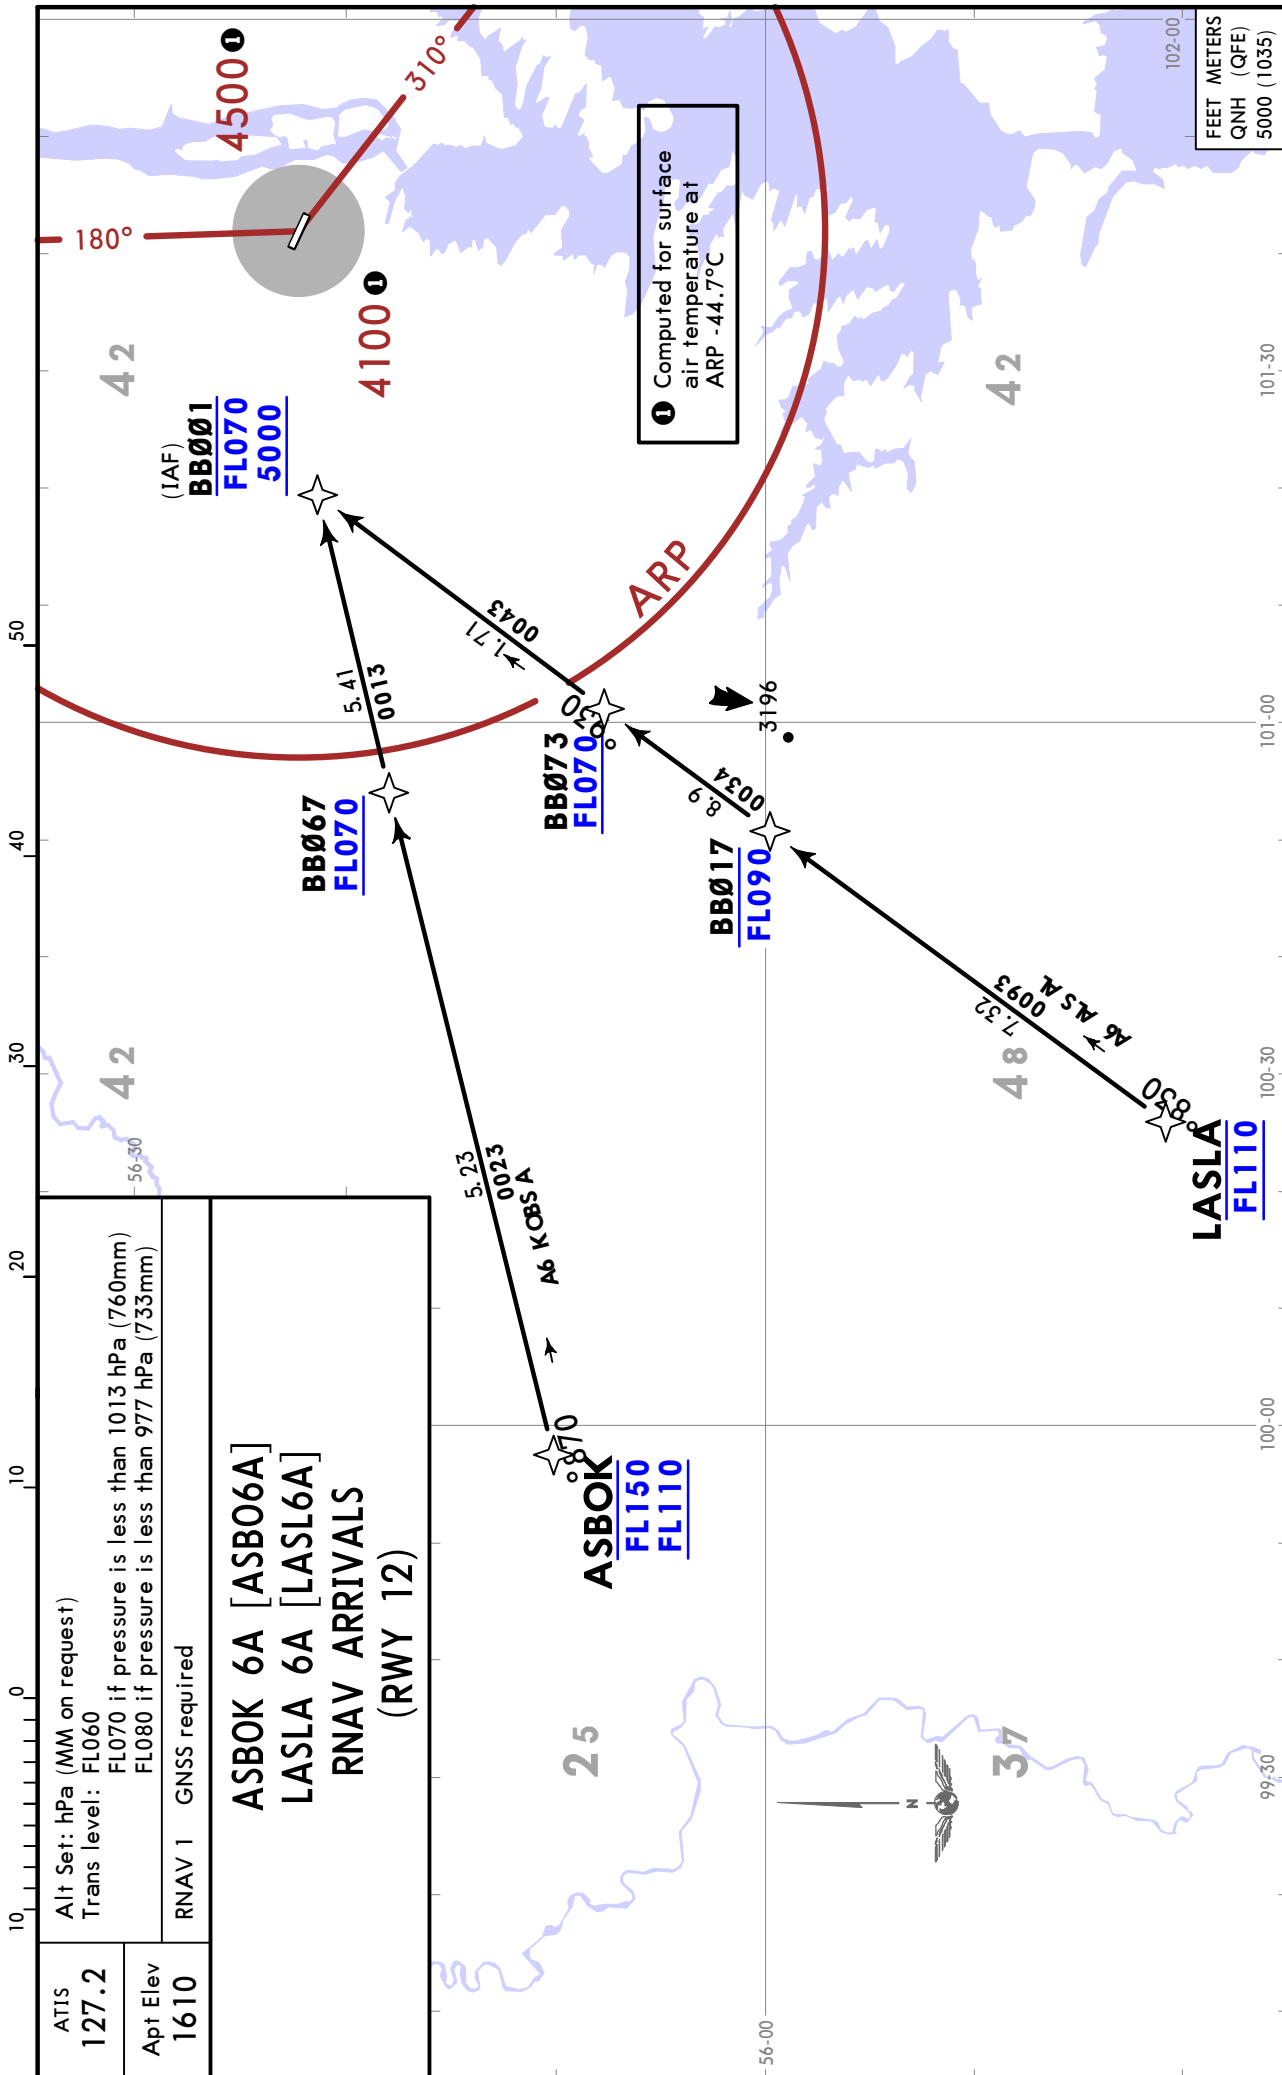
ATIS
127.2

Apt Elev
1610

Alt Set: hPa (MM on request)
Trans level: FL060
FL070 if pressure is less than 1013 hPa (760mm)
FL080 if pressure is less than 977 hPa (733mm)

RNAV 1 GNSS required

ASBOK 6A [ASBO6A]
LASLA 6A [LASL6A]
RNAV ARRIVALS
(RWY 12)

FEET METERS
QNH (QFE)
5000 (1035)

4500 ❶
310°
180°
4100 ❶

❶ Computed for surface air temperature at ARP -44.7°C

ARP

(IAF)
BBØØ1
FL070
5000

BBØ67
FL070

BBØ73
FL070

BBØ17
FL090

LASLA
FL110

ASBOK
FL150
FL110

0043
1.71

5.41
0013

0034
6.8

093°
7.32
A6 ASLA

5.23
0023
A6 KOBSA

170°
130°
30°

3196

42
42
42
42
48
25
37

50
40
30
20
10
0
10

102-00
101-30
101-00
100-30
100-00
99-30
56-30
56-00